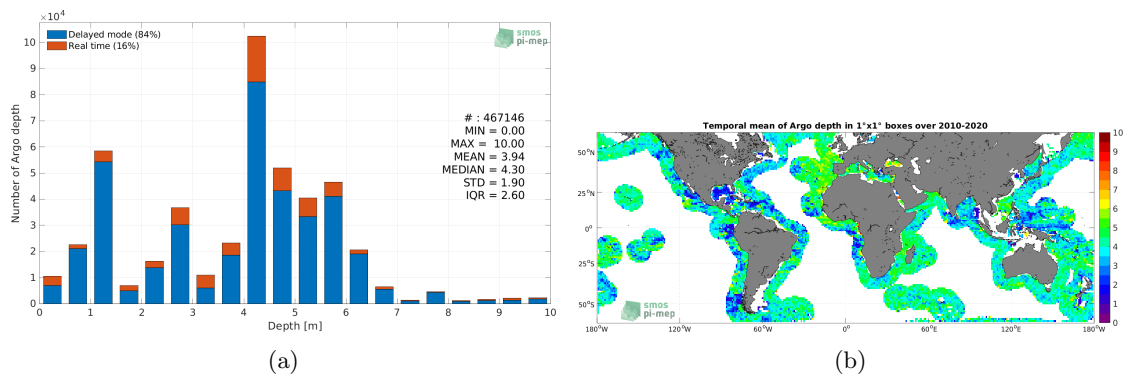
$\times10^4$

Delayed mode (84%)
Real time (16%)

smos pi-mep

Number of Argo depth

10 9 8 7 6 5 4 3 2 1 0

# : 467146
MIN = 0.00
MAX = 10.00
MEAN = 3.94
MEDIAN = 4.30
STD = 1.90
IQR = 2.60

0 1 2 3 4 5 6 7 8 9 10

Depth [m]

(a)

Temporal mean of Argo depth in 1°x1° boxes over 2010-2020

50°N
25°N
0°
25°S
50°S

smos pi-mep

180°W 120°W 60°W 0° 60°E 120°E 180°W

10 9 8 7 6 5 4 3 2 1 0

(b)